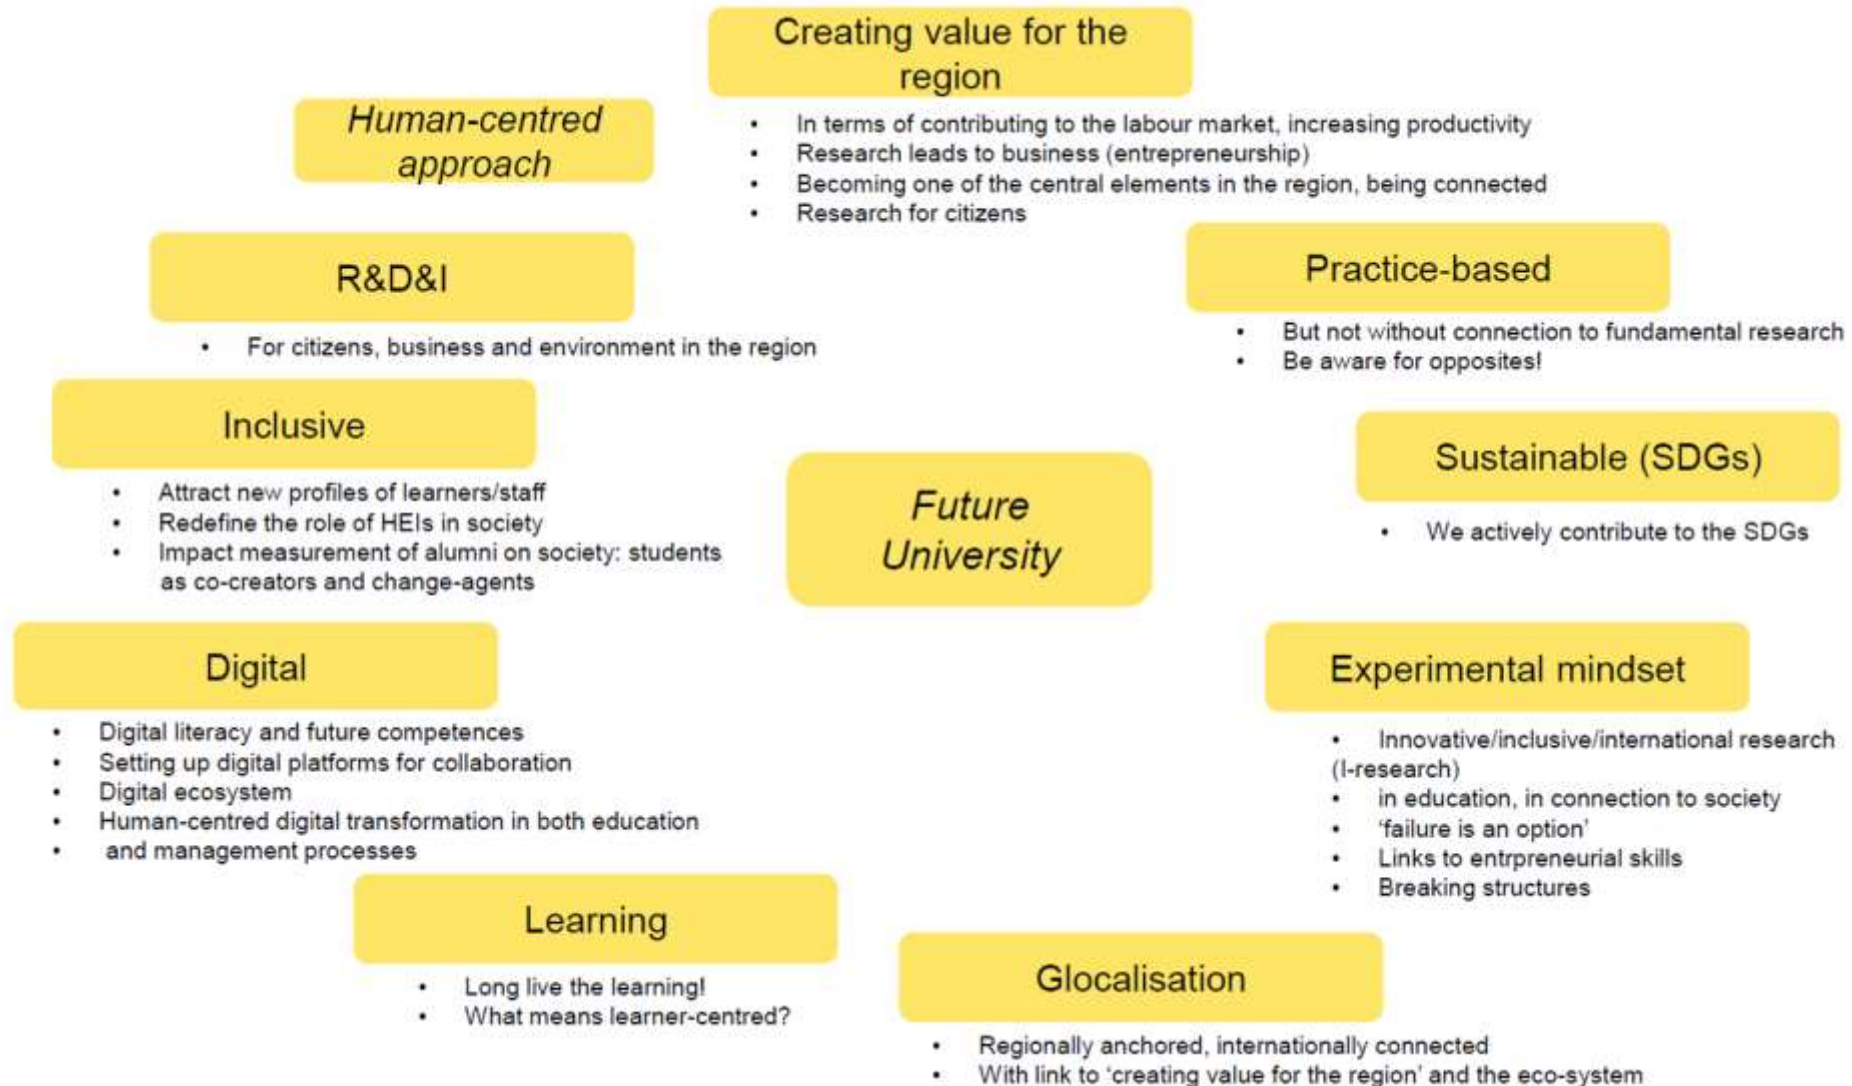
Creating value for the region

- In terms of contributing to the labour market, increasing productivity
- Research leads to business (entrepreneurship)
- Becoming one of the central elements in the region, being connected
- Research for citizens

Human-centred approach

R&D&I

- For citizens, business and environment in the region

Practice-based

- But not without connection to fundamental research
- Be aware for opposites!

Inclusive

- Attract new profiles of learners/staff
- Redefine the role of HEIs in society
- Impact measurement of alumni on society: students as co-creators and change-agents

Future University

Sustainable (SDGs)

- We actively contribute to the SDGs

Digital

- Digital literacy and future competences
- Setting up digital platforms for collaboration
- Digital ecosystem
- Human-centred digital transformation in both education
- and management processes

Experimental mindset

- Innovative/inclusive/international research (I-research)
- in education, in connection to society
- 'failure is an option'
- Links to entrpreneurial skills
- Breaking structures

Learning

- Long live the learning!
- What means learner-centred?

Glocalisation

- Regionally anchored, internationally connected
- With link to 'creating value for the region' and the eco-system